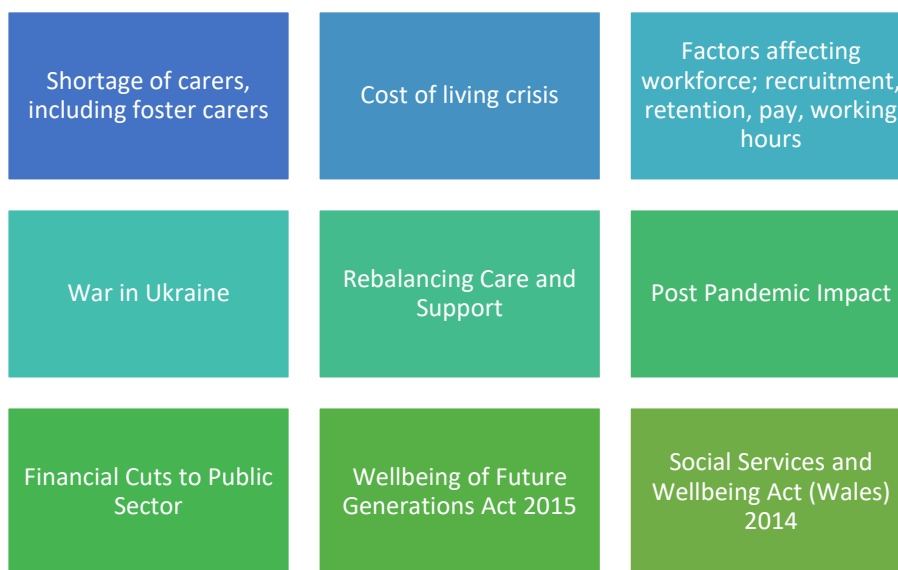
Shortage of carers, including foster carers

Cost of living crisis

Factors affecting workforce; recruitment, retention, pay, working hours

War in Ukraine

Rebalancing Care and Support

Post Pandemic Impact

Financial Cuts to Public Sector

Wellbeing of Future Generations Act 2015

Social Services and Wellbeing Act (Wales) 2014